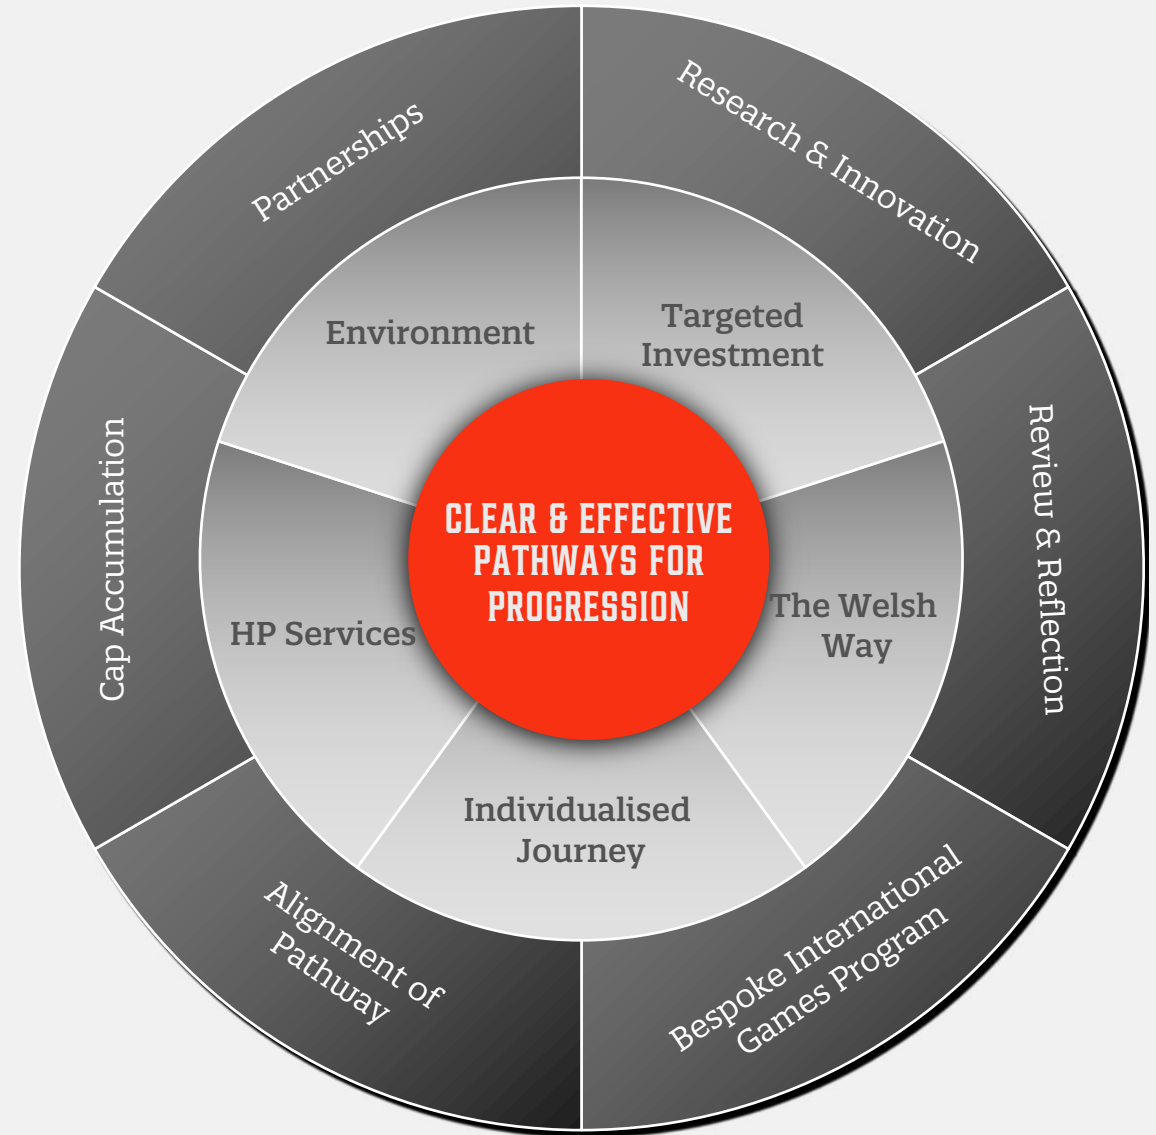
Partnerships

Research & Innovation

Review & Reflection

Bespoke International Games Program

Alignment of Pathway

Cap Accumulation

Environment

Targeted Investment

The Welsh Way

Individualised Journey

HP Services

CLEAR & EFFECTIVE PATHWAYS FOR PROGRESSION